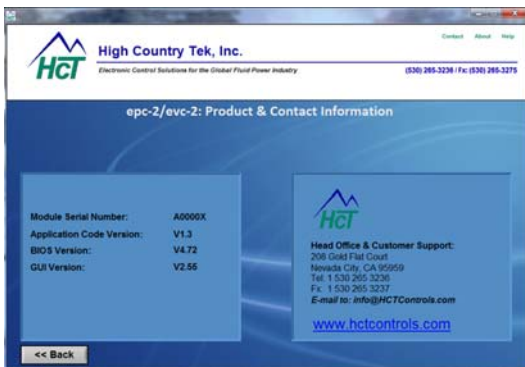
HCT

High Country Tek, Inc.

Electronic Control Solutions for the Global Fluid Power Industry

Contact About Help

(530) 265-3236 / Fx: (530) 265-3275

epc-2/evc-2: Product & Contact Information

| | |
|---|---|
| Module Serial Number: | A0000X |
| Application Code Version: | V1.3 |
| BIOS Version: | V4.72 |
| GUI Version: | V2.56 |

HCT

Head Office & Customer Support:
208 Gold Flat Court
Nevada City, CA 95959
Tel: 1 530 265 3236
Fx: 1 530 265 3237
E-mail to: info@HCTControls.com

www.hctcontrols.com

<< Back